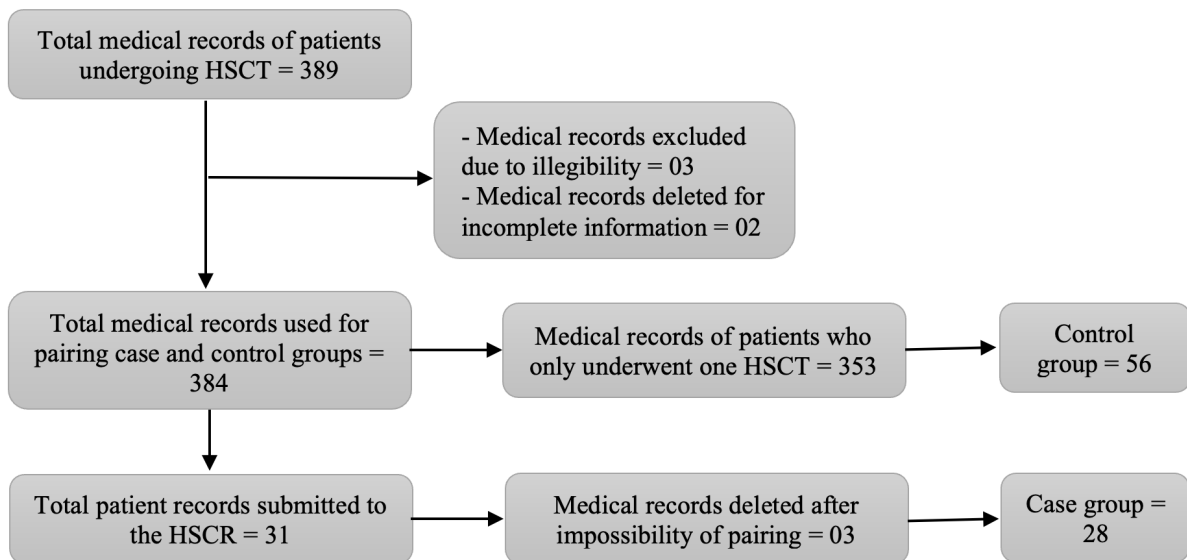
Total medical records of patients undergoing HSCT = 389

- Medical records excluded due to illegibility = 03
- Medical records deleted for incomplete information = 02

Total medical records used for pairing case and control groups = 384

Medical records of patients who only underwent one HSCT = 353

Control group = 56

Total patient records submitted to the HSCR = 31

Medical records deleted after impossibility of pairing = 03

Case group = 28